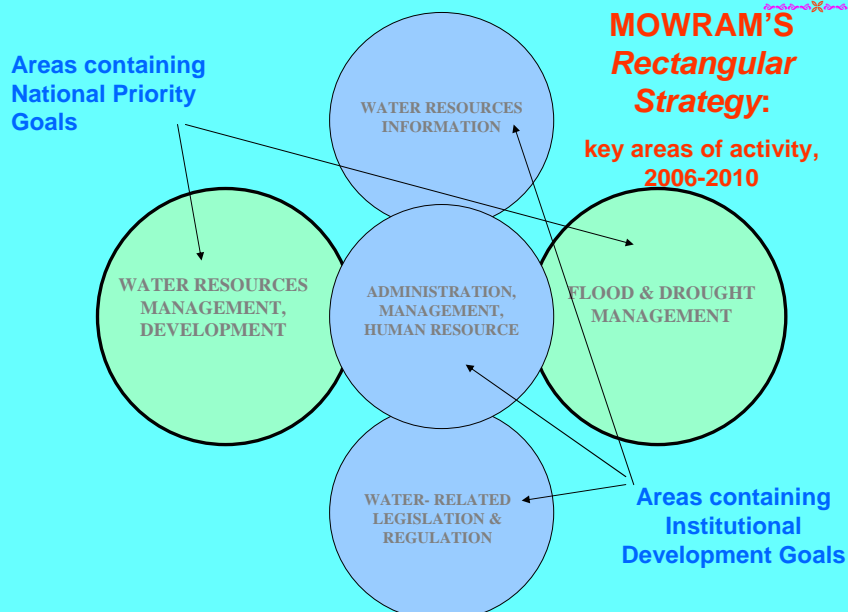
MOWRAM'S
*Rectangular Strategy*:

key areas of activity, 2006-2010

Areas containing National Priority Goals

WATER RESOURCES INFORMATION

WATER RESOURCES MANAGEMENT, DEVELOPMENT

ADMINISTRATION, MANAGEMENT, HUMAN RESOURCE

FLOOD & DROUGHT MANAGEMENT

WATER- RELATED LEGISLATION & REGULATION

Areas containing Institutional Development Goals